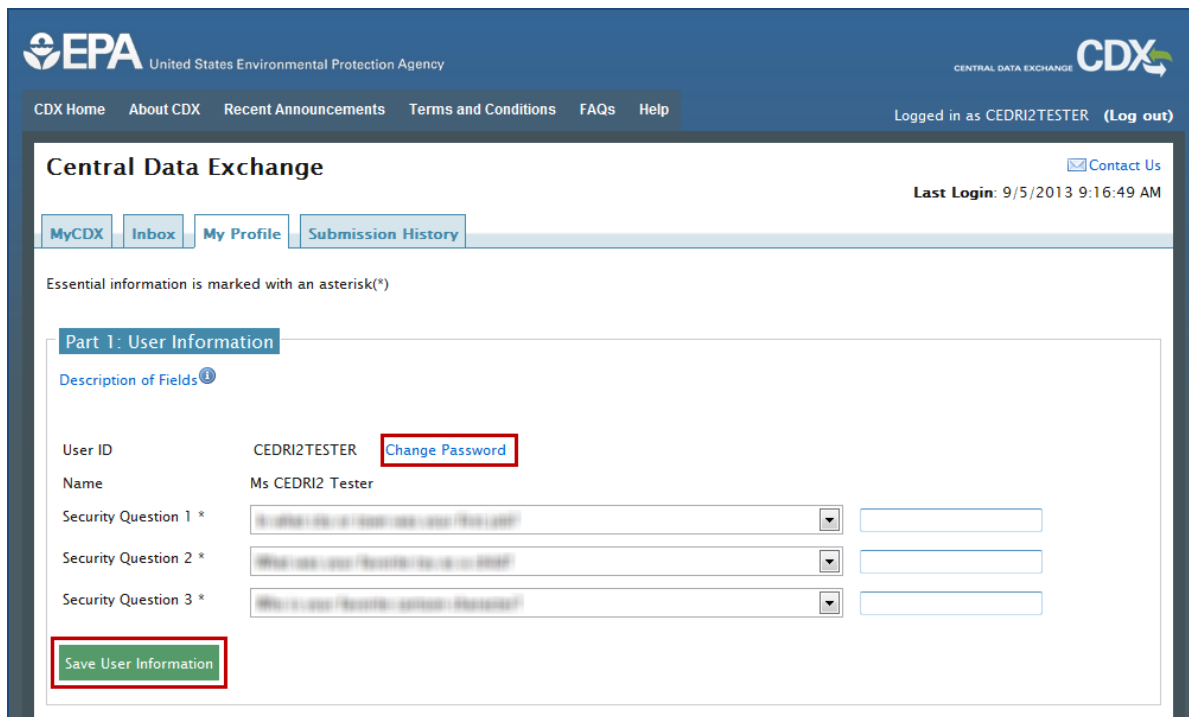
EPA United States Environmental Protection Agency

CENTRAL DATA EXCHANGE CDX

CDX Home About CDX Recent Announcements Terms and Conditions FAQs Help

Logged in as CEDRI2TESTER (Log out)

Central Data Exchange

Contact Us

Last Login: 9/5/2013 9:16:49 AM

MyCDX Inbox My Profile Submission History

Essential information is marked with an asterisk(*)

Part 1: User Information

Description of Fields

User ID CEDRI2TESTER Change Password

Name Ms CEDRI2 Tester

Security Question 1 * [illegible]

Security Question 2 * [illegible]

Security Question 3 * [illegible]

Save User Information